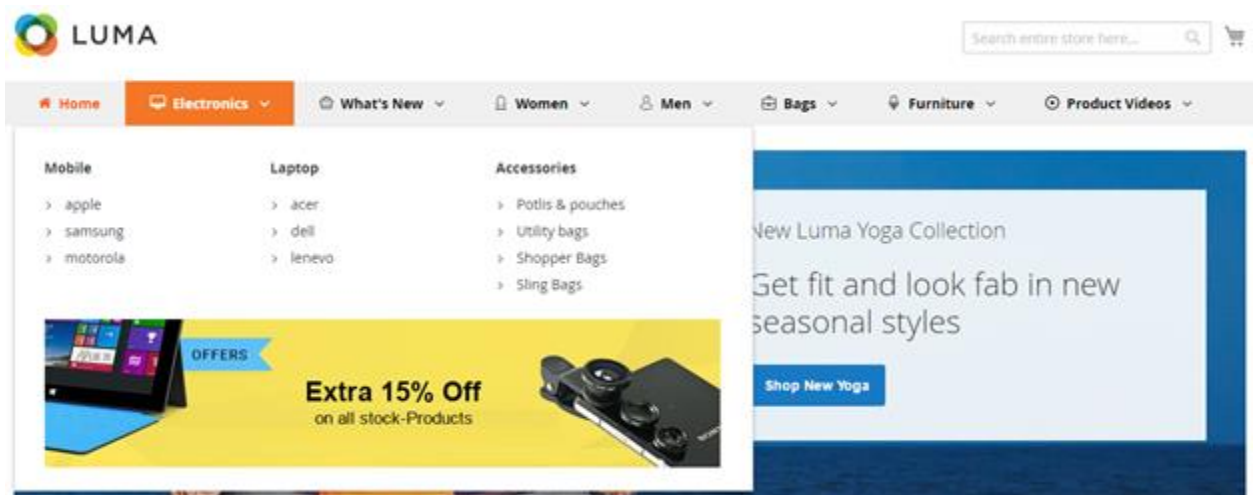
LUMA

Search entire store here...

Home
Electronics
What's New
Women
Men
Bags
Furniture
Product Videos

Mobile
apple
samsung
motorola

Laptop
acer
dell
lenevo

Accessories
Potlis & pouches
Utility bags
Shopper Bags
Sling Bags

OFFERS
Extra 15% Off
on all stock-Products

New Luma Yoga Collection
Get fit and look fab in new seasonal styles
Shop New Yoga